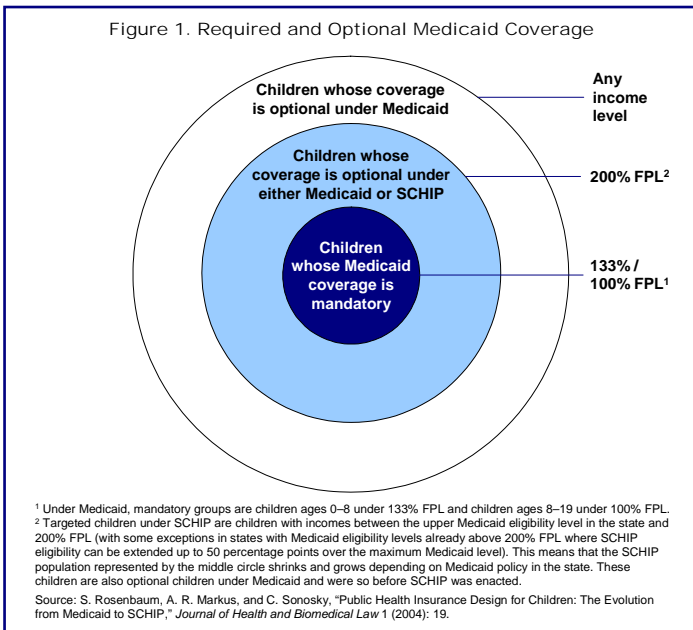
Figure 1. Required and Optional Medicaid Coverage

Children whose coverage is optional under Medicaid

Any income level

Children whose coverage is optional under either Medicaid or SCHIP

200% FPL$^2$

Children whose Medicaid coverage is mandatory

133% / 100% FPL$^1$

$^1$ Under Medicaid, mandatory groups are children ages 0–8 under 133% FPL and children ages 8–19 under 100% FPL.
$^2$ Targeted children under SCHIP are children with incomes between the upper Medicaid eligibility level in the state and 200% FPL (with some exceptions in states with Medicaid eligibility levels already above 200% FPL where SCHIP eligibility can be extended up to 50 percentage points over the maximum Medicaid level). This means that the SCHIP population represented by the middle circle shrinks and grows depending on Medicaid policy in the state. These children are also optional children under Medicaid and were so before SCHIP was enacted.

Source: S. Rosenbaum, A. R. Markus, and C. Sonosky, "Public Health Insurance Design for Children: The Evolution from Medicaid to SCHIP," Journal of Health and Biomedical Law 1 (2004): 19.